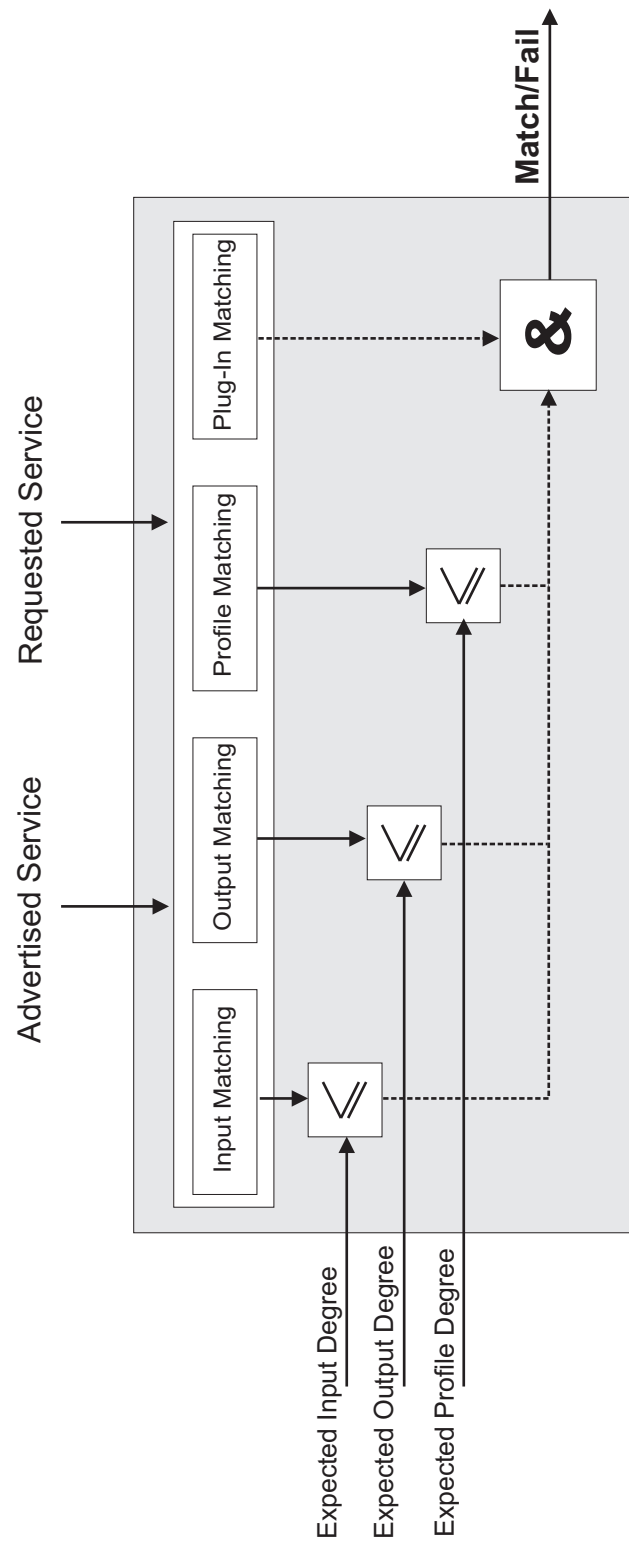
Advertised Service

Requested Service

Input Matching

Output Matching

Profile Matching

Plug-In Matching

$\geq$

$\geq$

$\geq$

&

Match/Fail

Expected Input Degree

Expected Output Degree

Expected Profile Degree